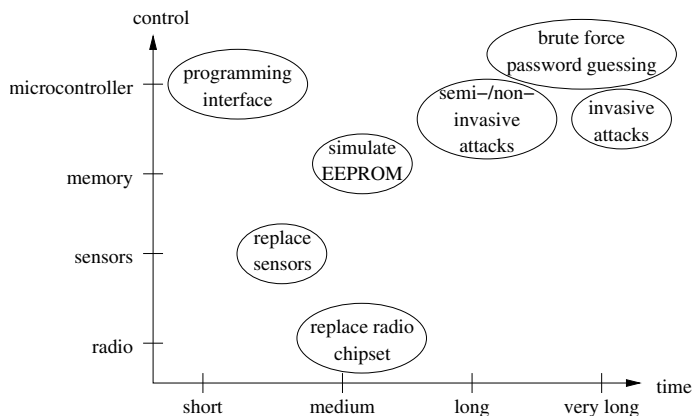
control

microcontroller

memory

sensors

radio

programming interface

brute force password guessing

semi–/non–invasive attacks

invasive attacks

simulate EEPROM

replace sensors

replace radio chipset

time

short

medium

long

very long